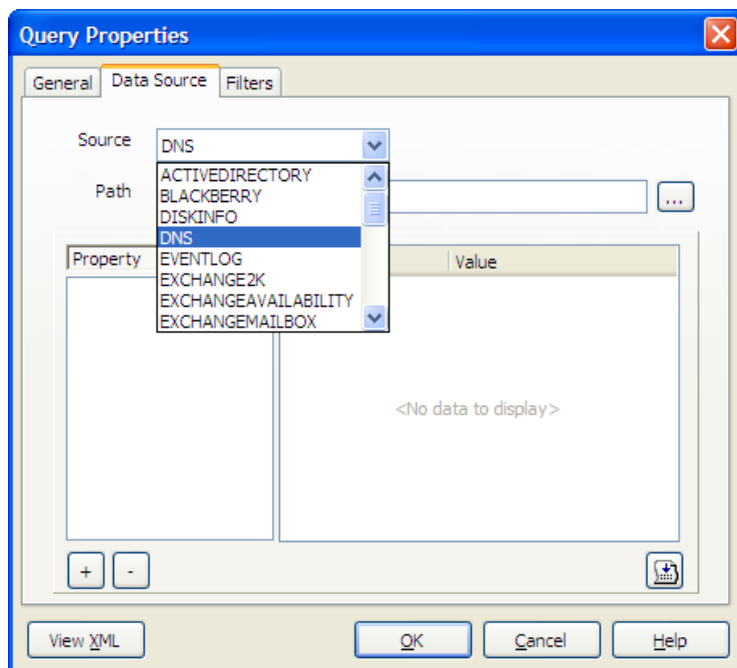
Query Properties

General | Data Source | Filters

Source DNS

Path ...

ACTIVEDIRECTORY
BLACKBERRY
DISKINFO
DNS
EVENTLOG
EXCHANGE2K
EXCHANGEAVAILABILITY
EXCHANGEMAILBOX

Property

Value

<No data to display>

+ -

View XML

OK

Cancel

Help